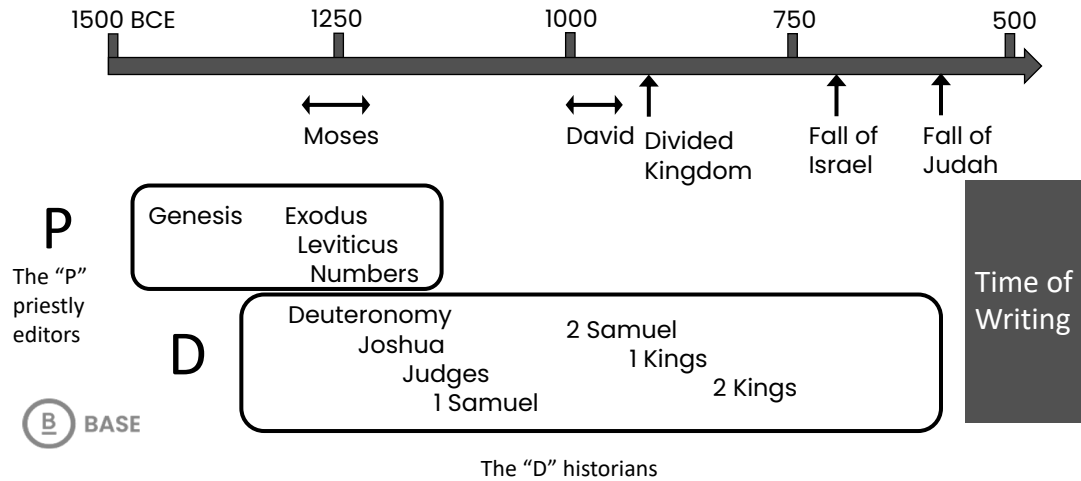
1500 BCE 1250 1000 750 500

Moses

David

Divided Kingdom

Fall of Israel

Fall of Judah

P

The "P" priestly editors

Genesis Exodus Leviticus Numbers

D

Deuteronomy Joshua Judges 1 Samuel 2 Samuel 1 Kings 2 Kings

Time of Writing

B BASE

The "D" historians